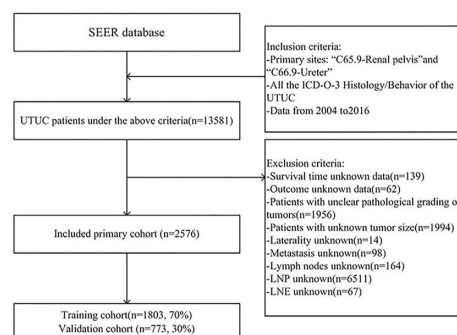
SEER database

Inclusion criteria:
-Primary sites: "C65.9-Renal pelvis"and "C66.9-Ureter"
-All the ICD-O-3 Histology/Behavior of the UTUC
-Data from 2004 to2016

UTUC patients under the above criteria(n=13581)

Exclusion criteria:
-Survival time unknown data(n=139)
-Outcome unknown data(n=62)
-Patients with unclear pathological grading o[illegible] tumors(n=1956)
-Patients with unknown tumor size(n=1994)
-Laterality unknown(n=14)
-Metastasis unknown(n=98)
-Lymph nodes unknown(n=164)
-LNP unknown(n=6511)
-LNE unknown(n=67)

Included primary cohort (n=2576)

Training cohort(n=1803, 70%)
Validation cohort (n=773, 30%)